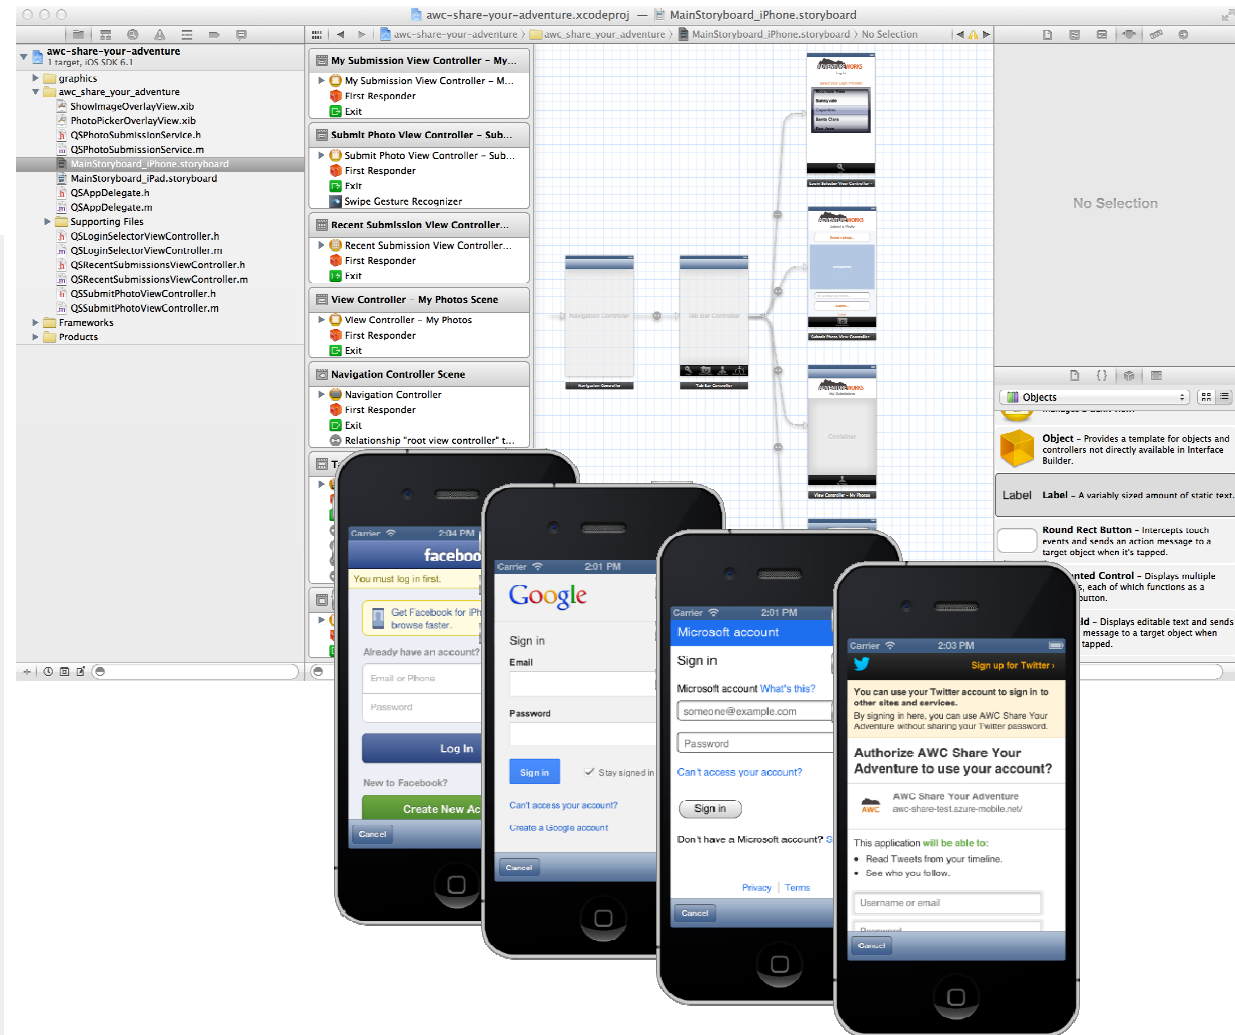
awc-share-your-adventure.xcodeproj — MainStoryboard_iPhone.storyboard

awc-share-your-adventure › awc_share_your_adventure › MainStoryboard_iPhone.storyboard › No Selection

awc-share-your-adventure
1 target, iOS SDK 6.1
graphics
awc_share_your_adventure
ShowImageOverlayView.xib
PhotoPickerOverlayView.xib
QSPhotoSubmissionService.h
QSPhotoSubmissionService.m
MainStoryboard_iPhone.storyboard
MainStoryboard_iPad.storyboard
QSAppDelegate.h
QSAppDelegate.m
Supporting Files
QSLoginSelectorViewController.h
QSLoginSelectorViewController.m
QSRecentSubmissionsViewController.h
QSRecentSubmissionsViewController.m
QSSubmitPhotoViewController.h
QSSubmitPhotoViewController.m
Frameworks
Products

My Submission View Controller – My...
My Submission View Controller – M...
First Responder
Exit
Submit Photo View Controller – Sub...
Submit Photo View Controller – Sub...
First Responder
Exit
Swipe Gesture Recognizer
Recent Submission View Controller...
Recent Submission View Controller...
First Responder
Exit
View Controller – My Photos Scene
View Controller – My Photos
First Responder
Exit
Navigation Controller Scene
Navigation Controller
First Responder
Exit
Relationship "root view controller" t...

No Selection

Objects
Object – Provides a template for objects and controllers not directly available in Interface Builder.
Label Label – A variably sized amount of static text.
Round Rect Button – Intercepts touch events and sends an action message to a target object when it's tapped.
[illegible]nted Control – Displays multiple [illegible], each of which functions as a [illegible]button.
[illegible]ld – Displays editable text and sends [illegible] message to a target object when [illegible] tapped.

Carrier 2:04 PM
faceboo
You must log in first.
Get Facebook for iPh browse faster.
Already have an account?
Email or Phone
Password
Log In
New to Facebook?
Create New Ac
Cancel

Carrier 2:01 PM
Google
Sign in
Email
Password
Sign in
Stay signed in
Can't access your account?
Create a Google account
Cancel

Carrier 2:01 PM
Microsoft account
Sign in
Microsoft account What's this?
someone@example.com
Password
Can't access your account?
Sign in
Don't have a Microsoft account? S
Privacy | Terms
Cancel

Carrier 2:03 PM
Sign up for Twitter ›
You can use your Twitter account to sign in to other sites and services.
By signing in here, you can use AWC Share Your Adventure without sharing your Twitter password.
Authorize AWC Share Your Adventure to use your account?
AWC Share Your Adventure
awc-share-test.azure-mobile.net/
This application will be able to:
Read Tweets from your timeline.
See who you follow.
Username or email
Password
Cancel